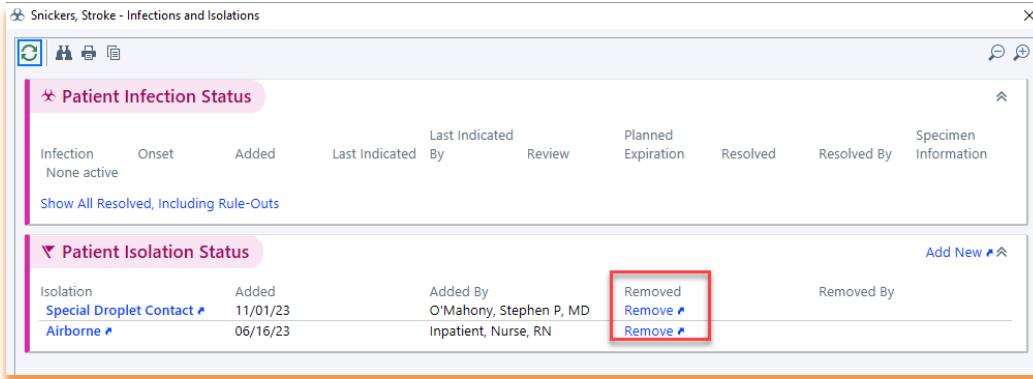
Snickers, Stroke - Infections and Isolations

Patient Infection Status

| Infection | Onset | Added | Last Indicated | Last Indicated By | Review | Planned Expiration | Resolved | Resolved By | Specimen Information |
|---|---|---|---|---|---|---|---|---|---|
| None active | | | | | | | | | |

Show All Resolved, Including Rule-Outs

Patient Isolation Status

Add New

| Isolation | Added | Added By | Removed | Removed By |
|---|---|---|---|---|
| Special Droplet Contact | 11/01/23 | O'Mahony, Stephen P, MD | Remove | |
| Airborne | 06/16/23 | Inpatient, Nurse, RN | Remove | |